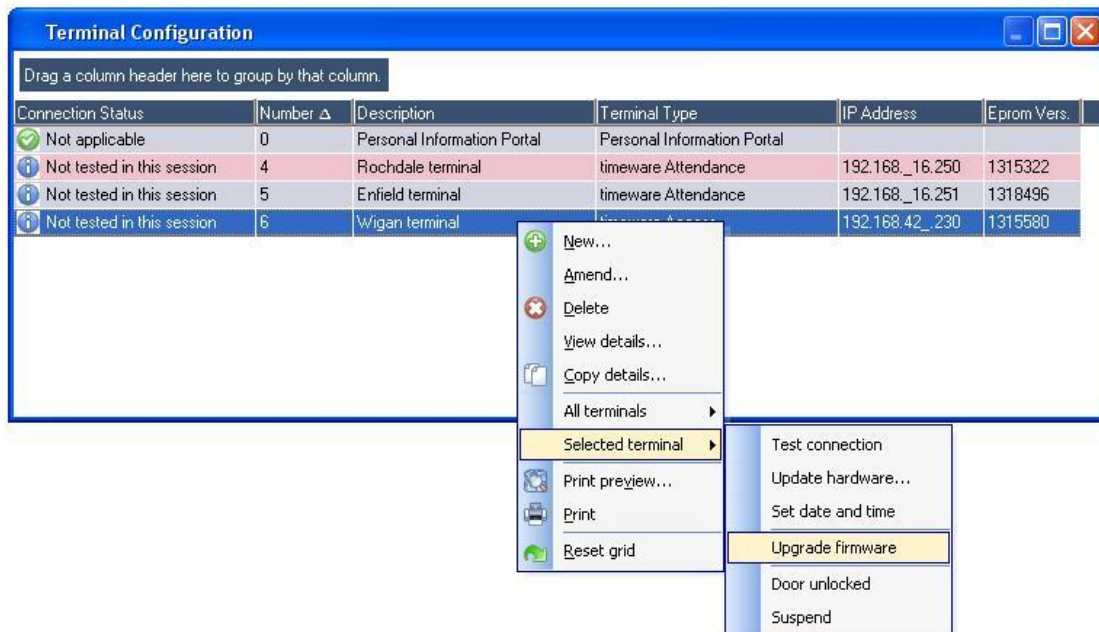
Terminal Configuration

Drag a column header here to group by that column.

| Connection Status | Number Δ | Description | Terminal Type | IP Address | Eprom Vers. |
|---|---|---|---|---|---|
| Not applicable | 0 | Personal Information Portal | Personal Information Portal | | |
| Not tested in this session | 4 | Rochdale terminal | timeware Attendance | 192.168._16.250 | 1315322 |
| Not tested in this session | 5 | Enfield terminal | timeware Attendance | 192.168._16.251 | 1318496 |
| Not tested in this session | 6 | Wigan terminal | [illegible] | 192.168.42_.230 | 1315580 |

New...
Amend...
Delete
View details...
Copy details...
All terminals
Selected terminal
Print preview...
Print
Reset grid

Test connection
Update hardware...
Set date and time
Upgrade firmware
Door unlocked
Suspend